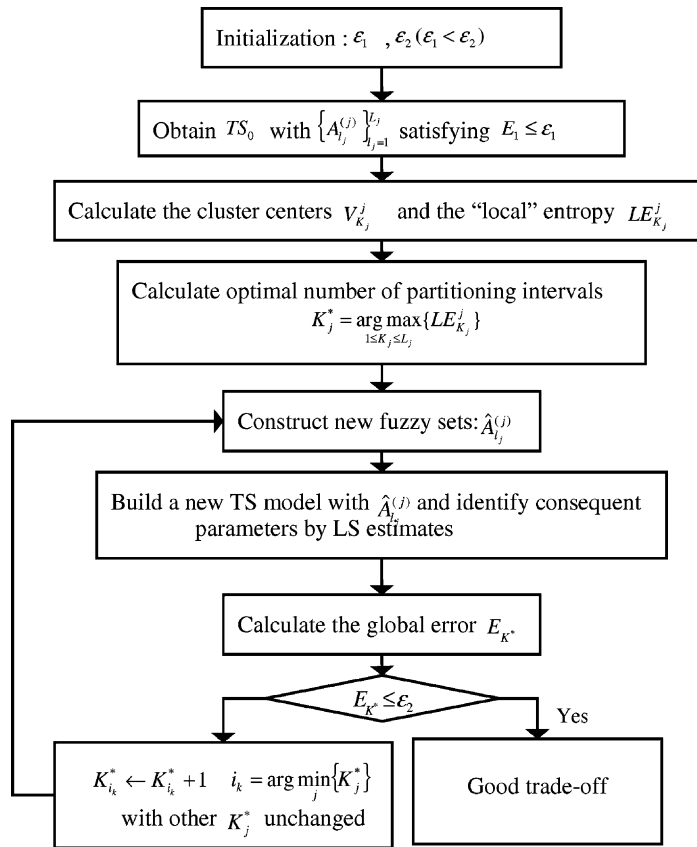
Initialization : $\varepsilon_1$ , $\varepsilon_2 (\varepsilon_1 < \varepsilon_2)$

Obtain $TS_0$ with $\left\{A_{l_j}^{(j)}\right\}_{l_j=1}^{L_j}$ satisfying $E_1 \leq \varepsilon_1$

Calculate the cluster centers $V_{K_j}^j$ and the "local" entropy $LE_{K_j}^j$

Calculate optimal number of partitioning intervals $K_j^* = \arg\max_{1 \leq K_j \leq L_j} \{LE_{K_j}^j\}$

Construct new fuzzy sets: $\hat{A}_{l_j}^{(j)}$

Build a new TS model with $\hat{A}_{l_j}^{(j)}$ and identify consequent parameters by LS estimates

Calculate the global error $E_{K^*}$

$E_{K^*} \leq \varepsilon_2$

Yes

$K_{i_k}^* \leftarrow K_{i_k}^* + 1$ $i_k = \arg\min_j \left\{K_j^*\right\}$ with other $K_j^*$ unchanged

Good trade-off